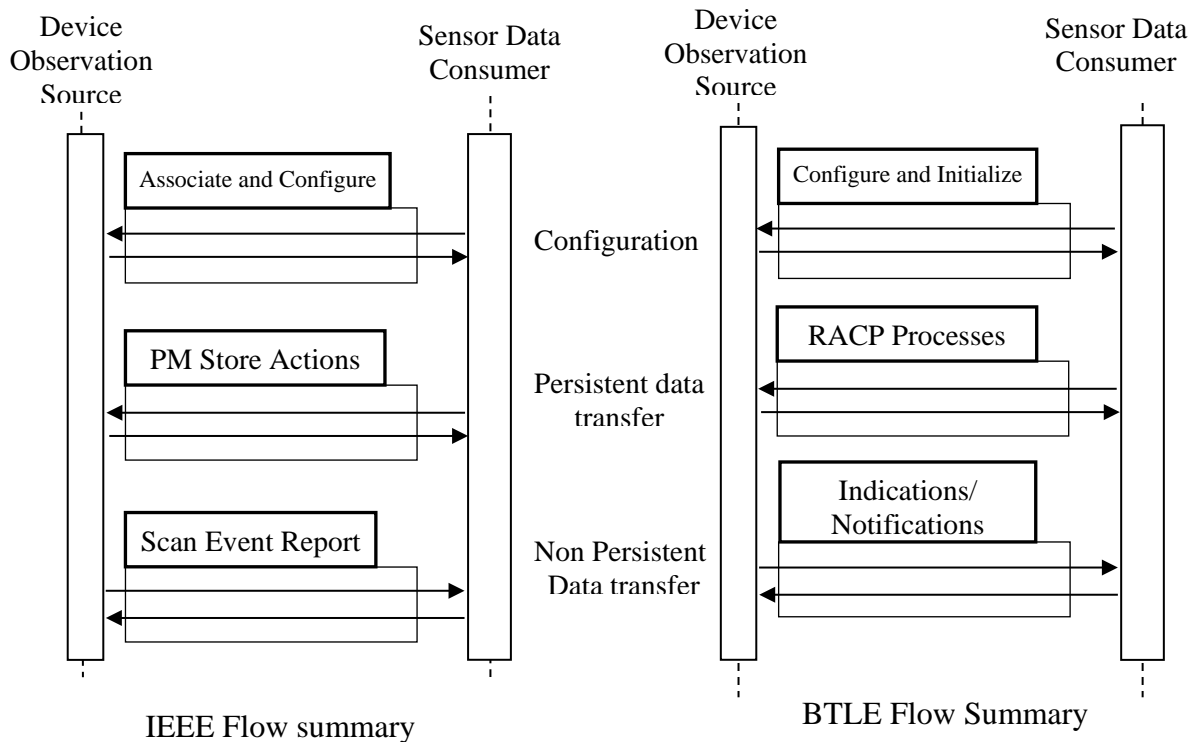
Device Observation Source

Sensor Data Consumer

Device Observation Source

Sensor Data Consumer

Associate and Configure

Configure and Initialize

Configuration

PM Store Actions

RACP Processes

Persistent data transfer

Indications/ Notifications

Scan Event Report

Non Persistent Data transfer

IEEE Flow summary

BTLE Flow Summary